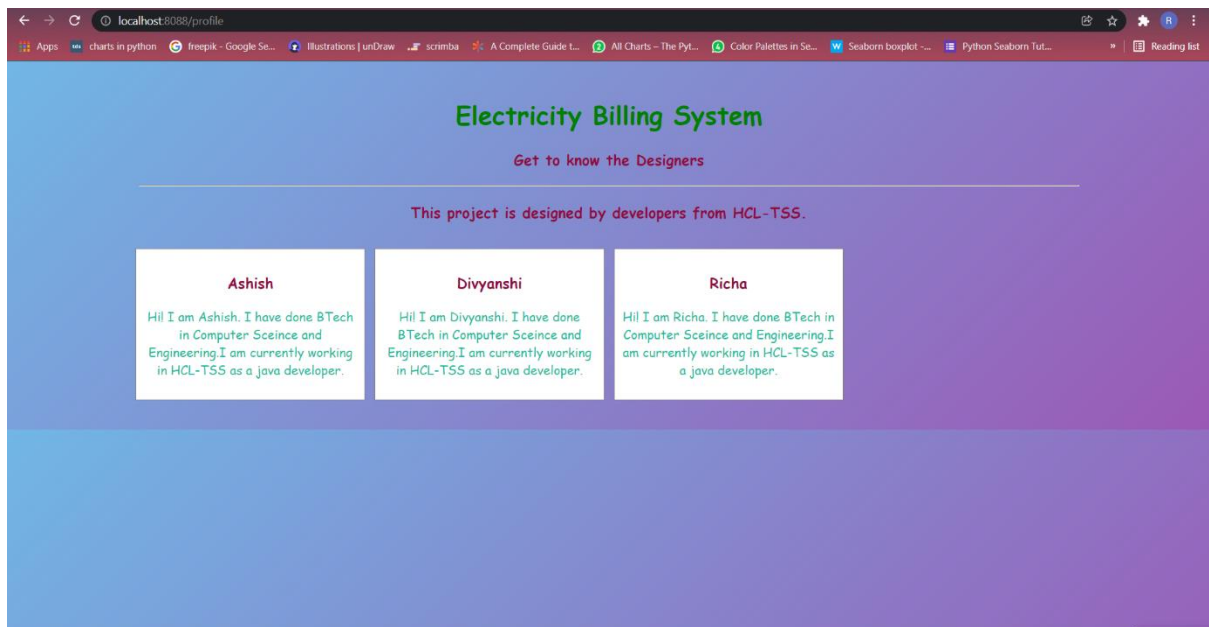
localhost:8088/profile

Apps charts in python freepik - Google Se... Illustrations | unDraw scrimba A Complete Guide t... All Charts – The Pyt... Color Palettes in Se... Seaborn boxplot -... Python Seaborn Tut... » Reading list

Electricity Billing System

Get to know the Designers

This project is designed by developers from HCL-TSS.

Ashish

Hi! I am Ashish. I have done BTech in Computer Sceince and Engineering.I am currently working in HCL-TSS as a java developer.

Divyanshi

Hi! I am Divyanshi. I have done BTech in Computer Sceince and Engineering.I am currently working in HCL-TSS as a java developer.

Richa

Hi! I am Richa. I have done BTech in Computer Sceince and Engineering.I am currently working in HCL-TSS as a java developer.